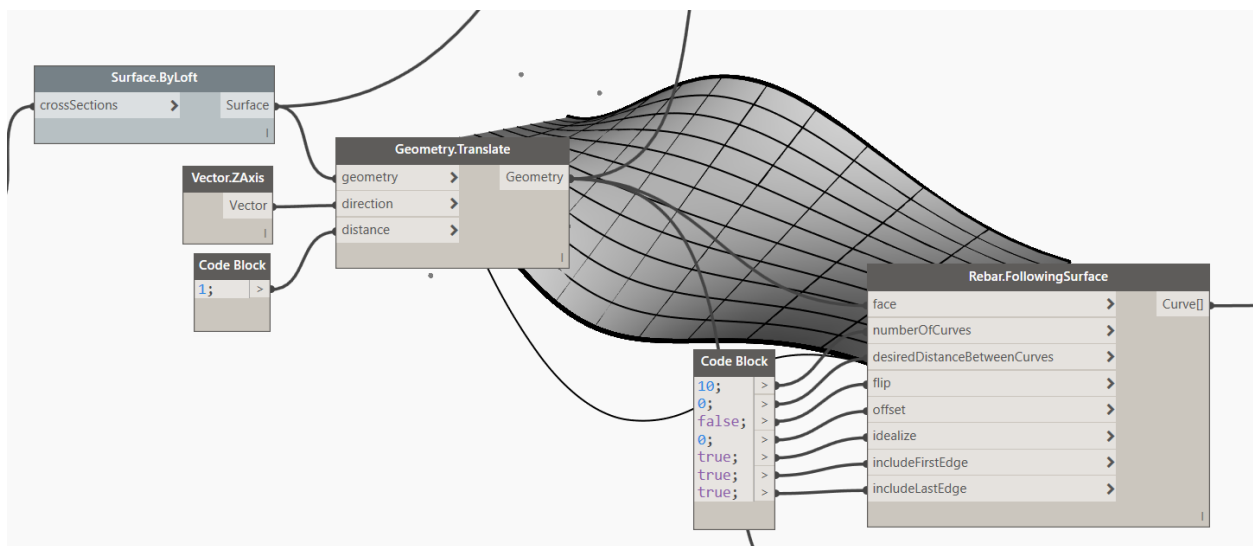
Surface.ByLoft
crossSections >
Surface

Geometry.Translate
geometry >
direction >
distance >
Geometry

Vector.ZAxis
Vector

Code Block
1; >

Code Block
10; >
0; >
false; >
0; >
true; >
true; >
true; >

Rebar.FollowingSurface
face >
numberOfCurves >
desiredDistanceBetweenCurves >
flip >
offset >
idealize >
includeFirstEdge >
includeLastEdge >
Curve[]